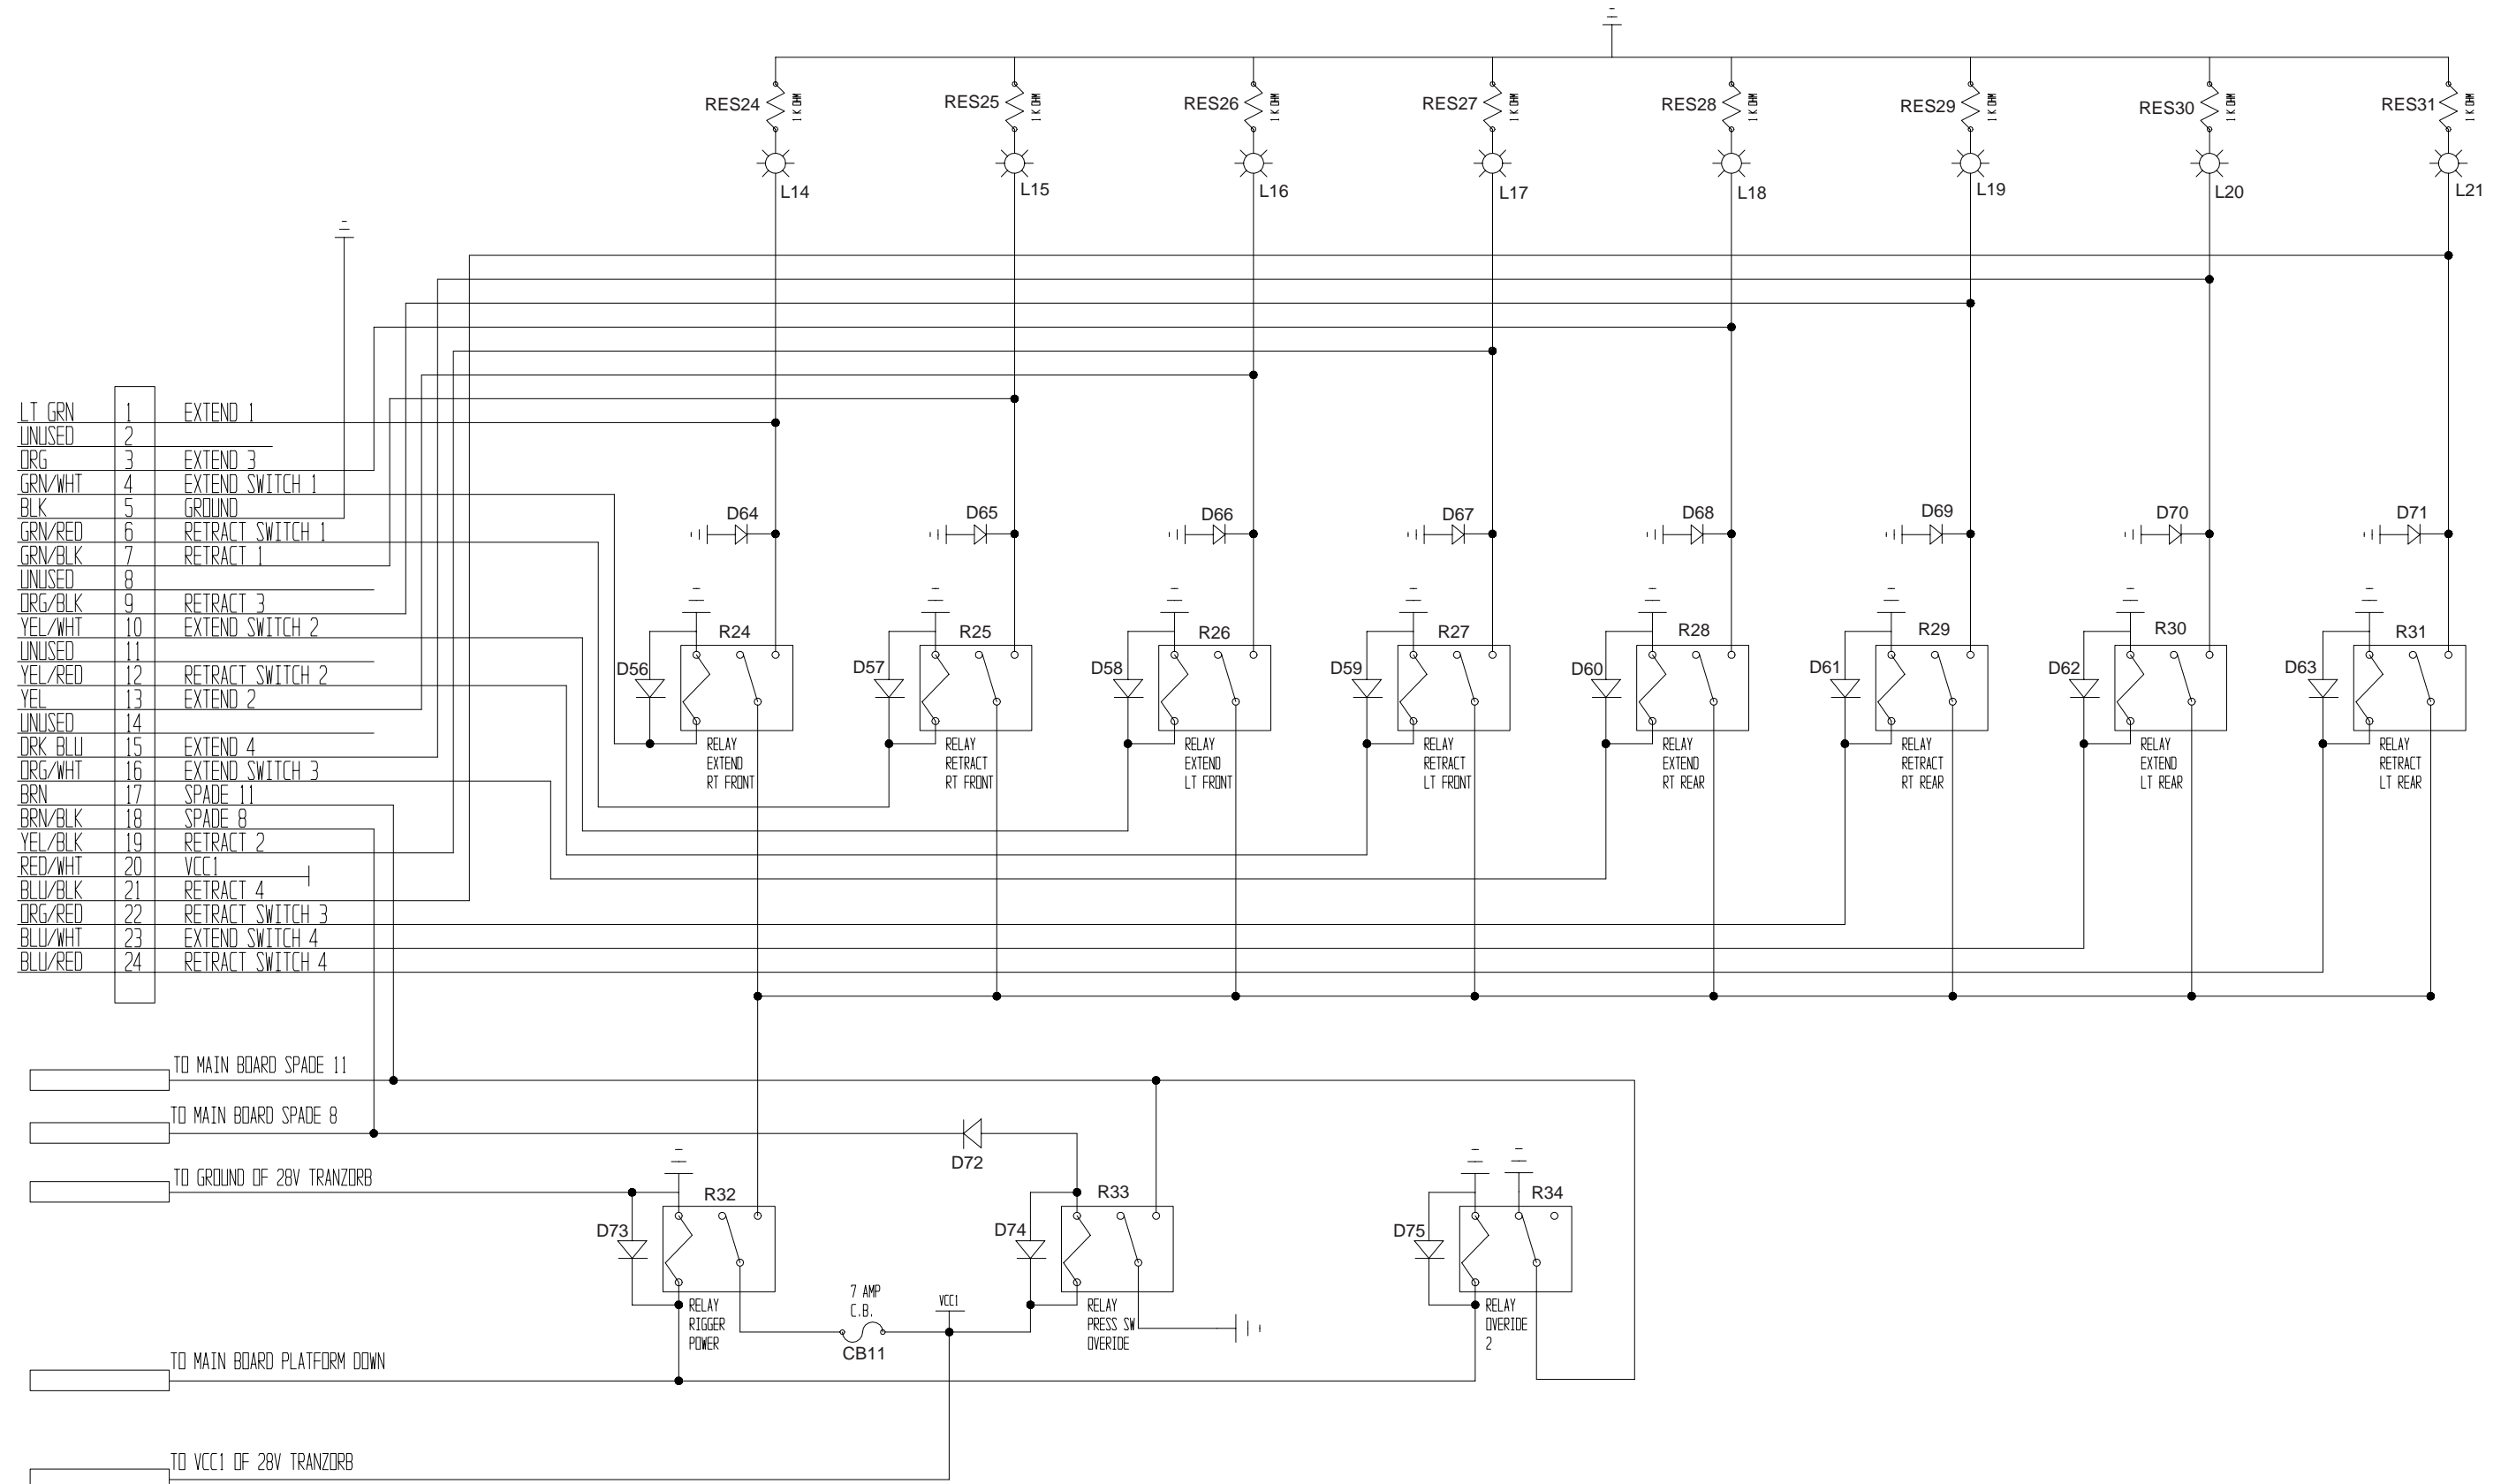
RES24 1 K OHM
RES25 1 K OHM
RES26 1 K OHM
RES27 1 K OHM
RES28 1 K OHM
RES29 1 K OHM
RES30 1 K OHM
RES31 1 K OHM

L14 L15 L16 L17 L18 L19 L20 L21

| LT GRN | 1 | EXTEND 1 |
|---|---|---|
| UNUSED | 2 | |
| ORG | 3 | EXTEND 3 |
| GRN/WHT | 4 | EXTEND SWITCH 1 |
| BLK | 5 | GROUND |
| GRN/RED | 6 | RETRACT SWITCH 1 |
| GRN/BLK | 7 | RETRACT 1 |
| UNUSED | 8 | |
| ORG/BLK | 9 | RETRACT 3 |
| YEL/WHT | 10 | EXTEND SWITCH 2 |
| UNUSED | 11 | |
| YEL/RED | 12 | RETRACT SWITCH 2 |
| YEL | 13 | EXTEND 2 |
| UNUSED | 14 | |
| DRK BLU | 15 | EXTEND 4 |
| ORG/WHT | 16 | EXTEND SWITCH 3 |
| BRN | 17 | SPADE 11 |
| BRN/BLK | 18 | SPADE 8 |
| YEL/BLK | 19 | RETRACT 2 |
| RED/WHT | 20 | VCC1 |
| BLU/BLK | 21 | RETRACT 4 |
| ORG/RED | 22 | RETRACT SWITCH 3 |
| BLU/WHT | 23 | EXTEND SWITCH 4 |
| BLU/RED | 24 | RETRACT SWITCH 4 |

D64 D65 D66 D67 D68 D69 D70 D71

R24 R25 R26 R27 R28 R29 R30 R31
D56 D57 D58 D59 D60 D61 D62 D63

RELAY EXTEND RT FRONT
RELAY RETRACT RT FRONT
RELAY EXTEND LT FRONT
RELAY RETRACT LT FRONT
RELAY EXTEND RT REAR
RELAY RETRACT RT REAR
RELAY EXTEND LT REAR
RELAY RETRACT LT REAR

TO MAIN BOARD SPADE 11
TO MAIN BOARD SPADE 8
D72
TO GROUND OF 28V TRANZORB
R32
R33
R34
D73
D74
D75
7 AMP C.B.
CB11
VCC1
RELAY RIGGER POWER
RELAY PRESS SW OVERIDE
RELAY OVERIDE 2
TO MAIN BOARD PLATFORM DOWN
TO VCC1 OF 28V TRANZORB